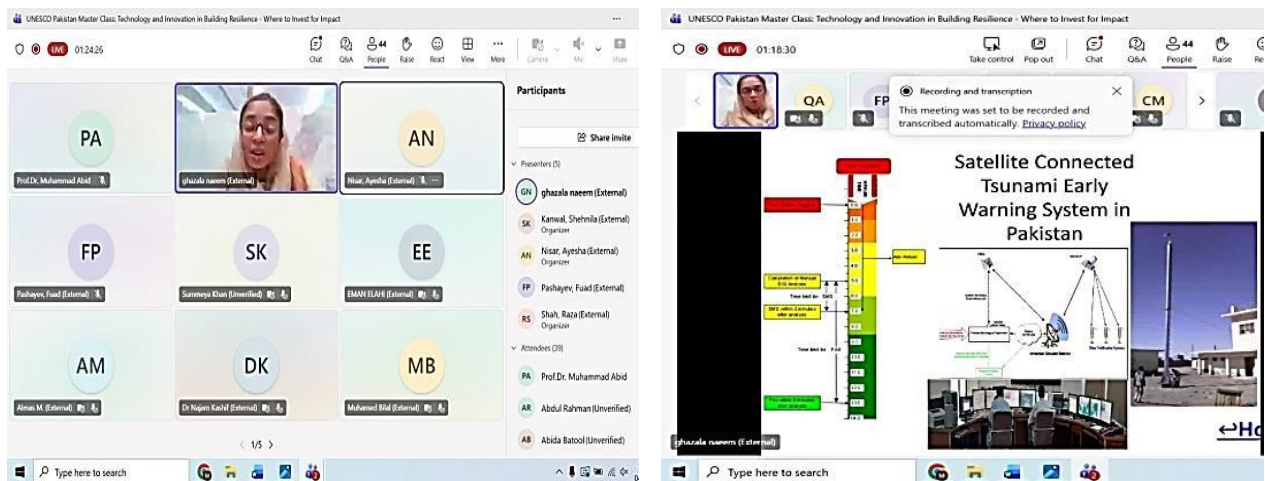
UNESCO Pakistan Master Class: Technology and Innovation in Building Resilience - Where to Invest for Impact

LIVE 01:24:26

Chat Q&A 44 People Raise React View More Camera Mic Share

PA
Prof.Dr. Muhammad Abid

ghazala naeem (External)

AN
Nisar, Ayesha (External)

FP
Pashayev, Fuad (External)

SK
Summeya Khan (Unverified)

EE
EMAN ELAHI (External)

AM
Almas M. (External)

DK
Dr Najam Kashif (External)

MB
Muhamed Bilal (External)

< 1/5 >

Participants

Share invite

Presenters (5)

GN ghazala naeem (External)

SK Kanwal, Shehnila (External) Organizer

AN Nisar, Ayesha (External) Organizer

FP Pashayev, Fuad (External)

RS Shah, Raza (External) Organizer

Attendees (39)

PA Prof.Dr. Muhammad Abid

AR Abdul Rahman (Unverified)

AB Abida Batool (Unverified)

Type here to search

UNESCO Pakistan Master Class: Technology and Innovation in Building Resilience - Where to Invest for Impact

LIVE 01:18:30

Take control Pop out Chat Q&A 44 People Raise Re

QA FP CM

Recording and transcription
This meeting was set to be recorded and transcribed automatically. Privacy policy

Satellite Connected Tsunami Early Warning System in Pakistan

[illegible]

ghazala naeem (External)

↩Ho

Type here to search